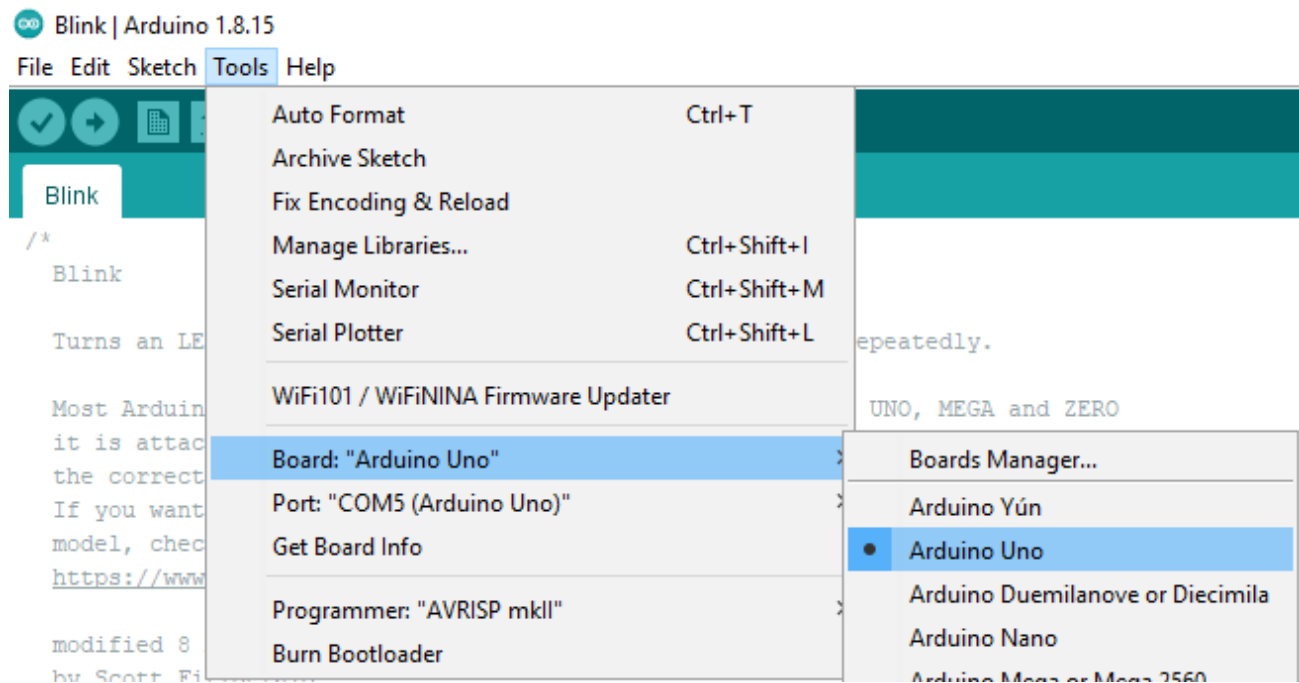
Blink | Arduino 1.8.15

File Edit Sketch Tools Help

Blink

/*
Blink

Turns an LE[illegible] epeatedly.

Most Arduin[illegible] UNO, MEGA and ZERO
it is attac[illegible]
the correct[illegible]
If you want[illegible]
model, chec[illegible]
https://www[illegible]

modified 8 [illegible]
by Scott Fi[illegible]

Auto Format Ctrl+T
Archive Sketch
Fix Encoding & Reload
Manage Libraries... Ctrl+Shift+I
Serial Monitor Ctrl+Shift+M
Serial Plotter Ctrl+Shift+L

WiFi101 / WiFiNINA Firmware Updater

Board: "Arduino Uno"
Port: "COM5 (Arduino Uno)"
Get Board Info

Programmer: "AVRISP mkII"
Burn Bootloader

Boards Manager...
Arduino Yún
Arduino Uno
Arduino Duemilanove or Diecimila
Arduino Nano
Arduino Mega or Mega 2560